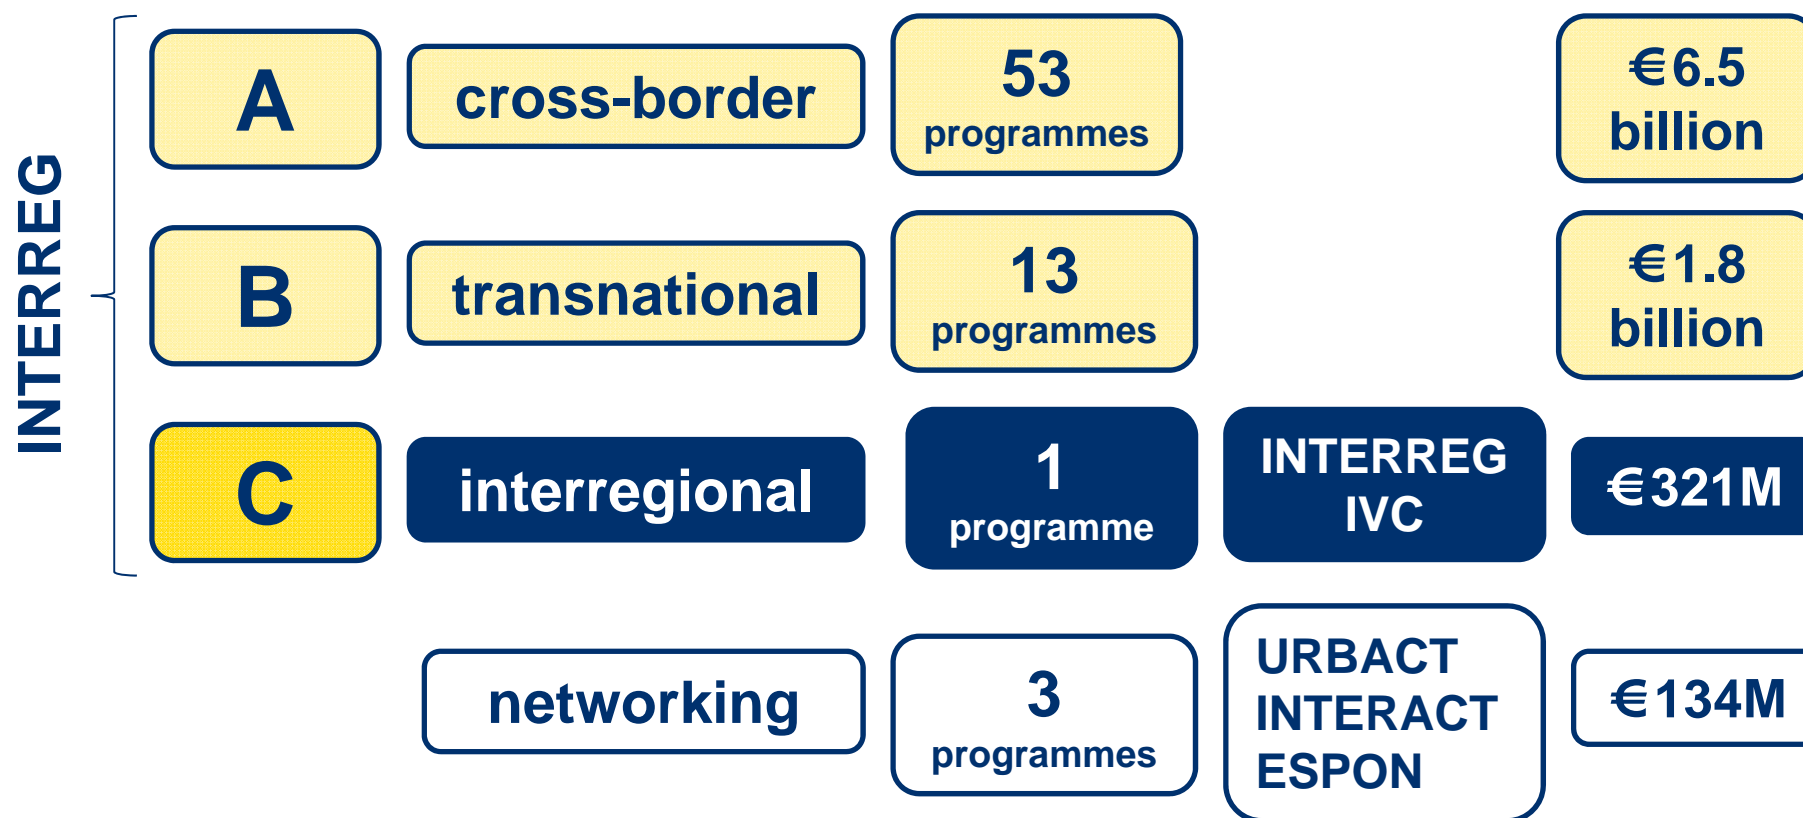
INTERREG

A

cross-border

53 programmes

€6.5 billion

B

transnational

13 programmes

€1.8 billion

C

interregional

1 programme

INTERREG IVC

€321M

networking

3 programmes

URBACT
INTERACT
ESPON

€134M